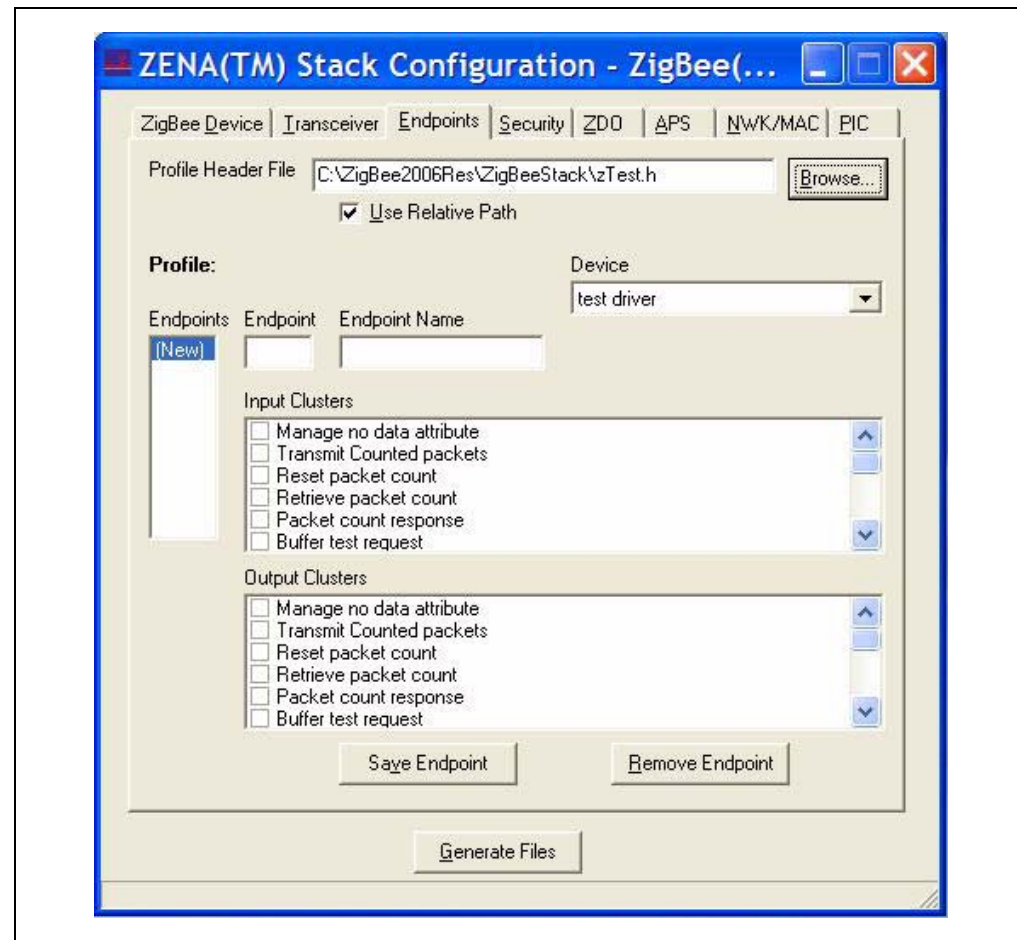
ZENA(TM) Stack Configuration - ZigBee(...

ZigBee Device | Transceiver | Endpoints | Security | ZDO | APS | NWK/MAC | PIC

Profile Header File C:\ZigBee2006Res\ZigBeeStack\zTest.h Browse...

Use Relative Path

Profile:

Device

test driver

Endpoints Endpoint Endpoint Name

(New)

Input Clusters

Manage no data attribute
Transmit Counted packets
Reset packet count
Retrieve packet count
Packet count response
Buffer test request

Output Clusters

Manage no data attribute
Transmit Counted packets
Reset packet count
Retrieve packet count
Packet count response
Buffer test request

Save Endpoint

Remove Endpoint

Generate Files